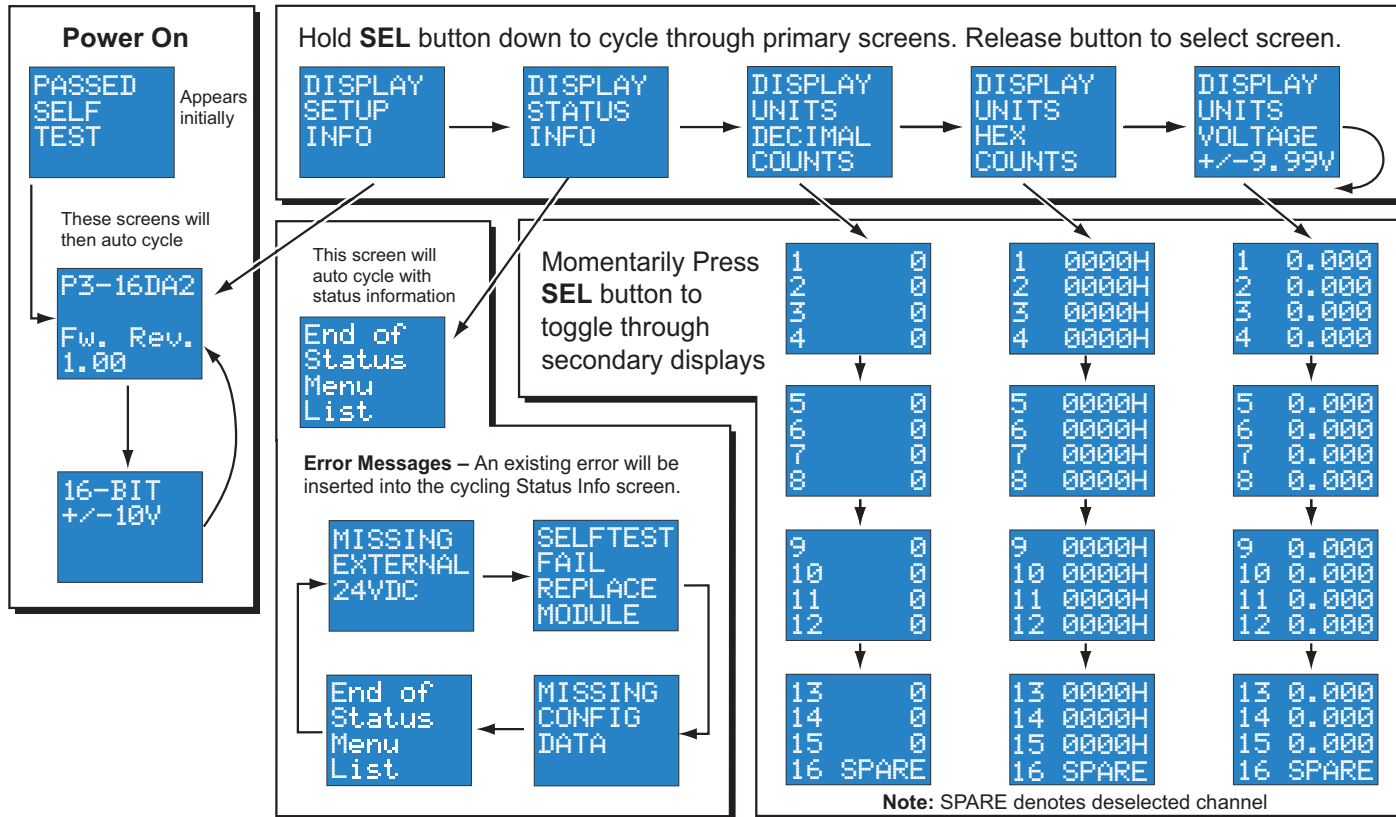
Power On

PASSED
SELF
TEST

Appears initially

These screens will then auto cycle

P3-16DA2

Fw. Rev.
1.00

16-BIT
+/-10V

Hold **SEL** button down to cycle through primary screens. Release button to select screen.

DISPLAY
SETUP
INFO

DISPLAY
STATUS
INFO

DISPLAY
UNITS
DECIMAL
COUNTS

DISPLAY
UNITS
HEX
COUNTS

DISPLAY
UNITS
VOLTAGE
+/-9.99V

This screen will auto cycle with status information

End of
Status
Menu
List

Momentarily Press **SEL** button to toggle through secondary displays

1 0
2 0
3 0
4 0

5 0
6 0
7 0
8 0

9 0
10 0
11 0
12 0

13 0
14 0
15 0
16 SPARE

1 0000H
2 0000H
3 0000H
4 0000H

5 0000H
6 0000H
7 0000H
8 0000H

9 0000H
10 0000H
11 0000H
12 0000H

13 0000H
14 0000H
15 0000H
16 SPARE

1 0.000
2 0.000
3 0.000
4 0.000

5 0.000
6 0.000
7 0.000
8 0.000

9 0.000
10 0.000
11 0.000
12 0.000

13 0.000
14 0.000
15 0.000
16 SPARE

**Error Messages –** An existing error will be inserted into the cycling Status Info screen.

MISSING
EXTERNAL
24VDC

SELFTEST
FAIL
REPLACE
MODULE

End of
Status
Menu
List

MISSING
CONFIG
DATA

**Note:** SPARE denotes deselected channel